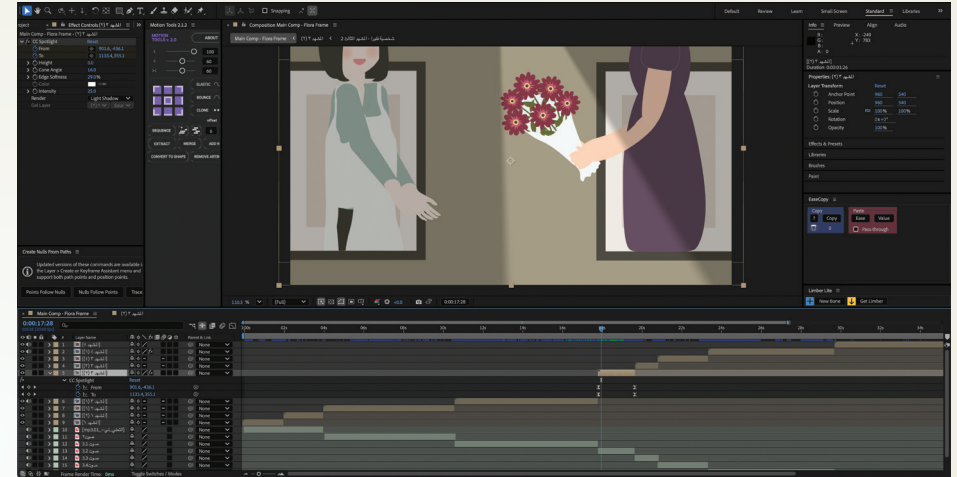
Default Review Learn Small Screen Standard Libraries

Snapping

Project Effect Controls (*) المشهد ٢ ≡ Motion Tools 2.1.2 ≡ Composition Main Comp - Flora Frame ≡

Main Comp - Flora Frame • (*) المشهد ٢

CC Spotlight Reset
From 901.6,-436.1
To 1133.4,393.1
Height 0.0
Cone Angle 10.0
Edge Softness 20.0%
Color
Intensity 20.0
Render Light Shadow
Gel Layer

MOTION TOOLS 2.1.2 ABOUT

100
60
60

ELASTIC
BOUNCE
CLONE
SEQUENCE
EXTRACT MERGE
CONVERT TO SHAPES REMOVE

Main Comp - Flora Frame (*) المشهد ٢

Info Preview Align Audio
R:
G:
B:
A: 0
X: 249
Y: 763

Duration: 0:00:01:26

Properties: (*) المشهد ٢
Layer Transform Reset
Anchor Point 960 540
Position 960 540
Scale 100% 100%
Rotation 0x +0°
Opacity 100%

Effects & Presets
Libraries
Brushes
Paint

EaseCopy ≡
Copy Paste
Copy Ease Value
Pass-through

Limber Lite ≡
New Bone Get Limber

Create Nulls From Paths ≡
Updated versions of these commands are available i the Layer > Create or Keyframe Assistant menu and support both path points and position points.
Points Follow Nulls Nulls Follow Points Trace

113.5% (Full) 0:00:17:28

Main Comp - Flora Frame ≡ المشهد ٢

0:00:17:28

Layer Name Parent & Link
CC Spotlight Reset
From 901.6,-436.1
To 1133.4,393.1
None

Frame Render Time 0ms Toggle Switches / Modes

20s 02s 04s 06s 08s 10s 12s 14s 16s 20s 22s 24s 26s 28s 30s 32s 34s